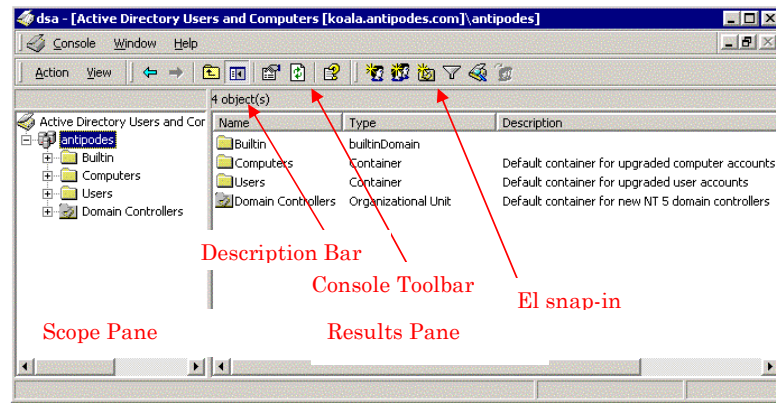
dsa - [Active Directory Users and Computers [koala.antipodes.com]\antipodes]

Console Window Help

Action View

4 object(s)

Active Directory Users and Cor
antipodes
Builtin
Computers
Users
Domain Controllers

| Name | Type | Description |
|---|---|---|
| Builtin | builtinDomain | |
| Computers | Container | Default container for upgraded computer accounts |
| Users | Container | Default container for upgraded user accounts |
| Domain Controllers | Organizational Unit | Default container for new NT 5 domain controllers |

Description Bar

Console Toolbar

El snap-in

Scope Pane

Results Pane